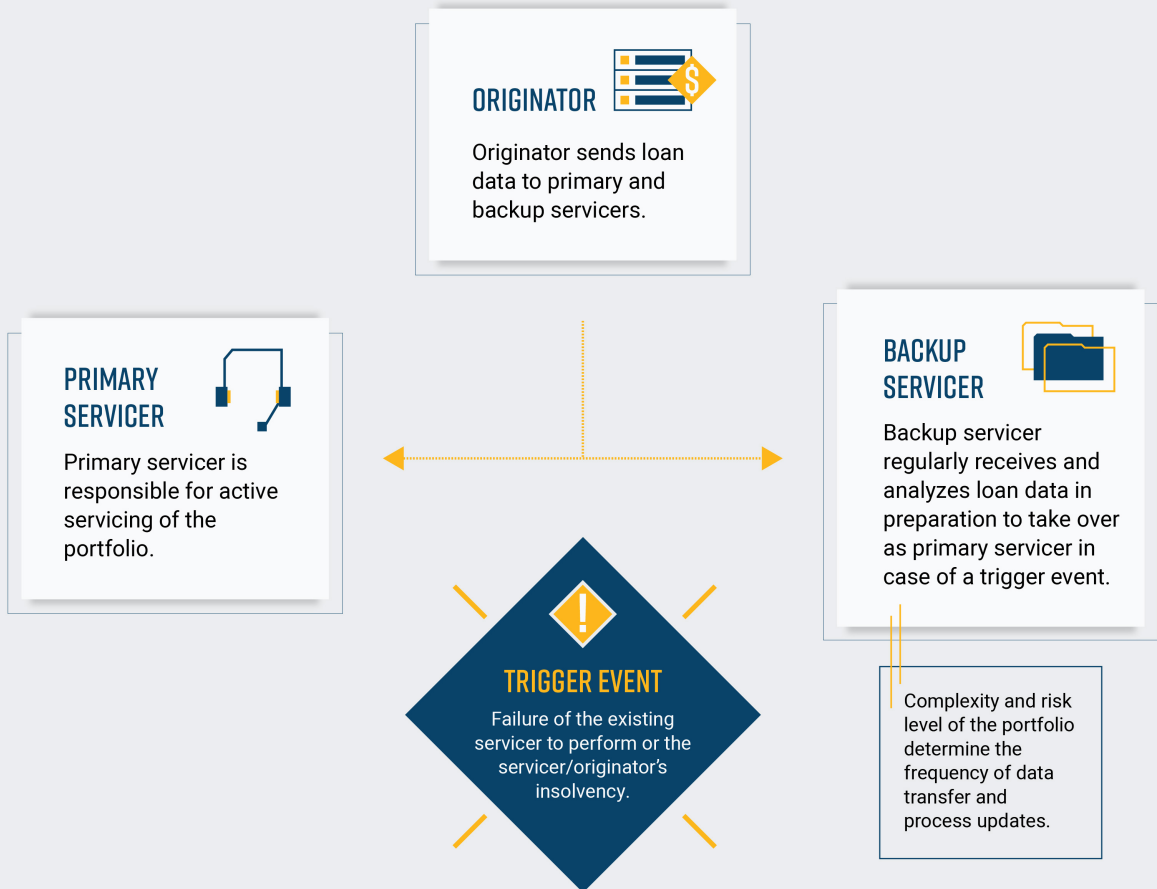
ORIGINATOR

Originator sends loan data to primary and backup servicers.

PRIMARY SERVICER

Primary servicer is responsible for active servicing of the portfolio.

BACKUP SERVICER

Backup servicer regularly receives and analyzes loan data in preparation to take over as primary servicer in case of a trigger event.

Complexity and risk level of the portfolio determine the frequency of data transfer and process updates.

TRIGGER EVENT

Failure of the existing servicer to perform or the servicer/originator's insolvency.